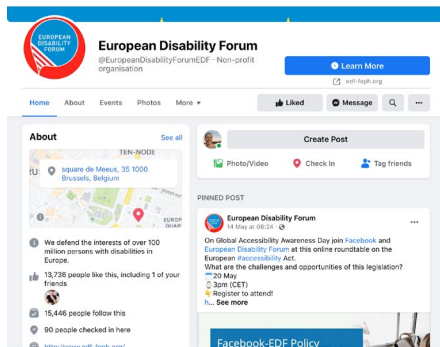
EUROPEAN DISABILITY FORUM

European Disability Forum
@EuropeanDisabilityForumEDF · Non-profit organisation

Learn More
edf-feph.org

Home About Events Photos More

Liked Message

About See all

TEN-NODE
square de Meeus, 35 1000 Brussels, Belgium

We defend the interests of over 100 million persons with disabilities in Europe.

13,736 people like this, including 1 of your friends

15,446 people follow this

90 people checked in here

http://www.edf-feph.org/

Create Post

Photo/Video Check in Tag friends

PINNED POST

European Disability Forum
14 May at 08:24 ·

On Global Accessibility Awareness Day join Facebook and European Disability Forum at this online roundtable on the European #accessibility Act.
What are the challenges and opportunities of this legislation?
20 May
3pm (CET)
Register to attend!
h... See more

Facebook-EDF Policy